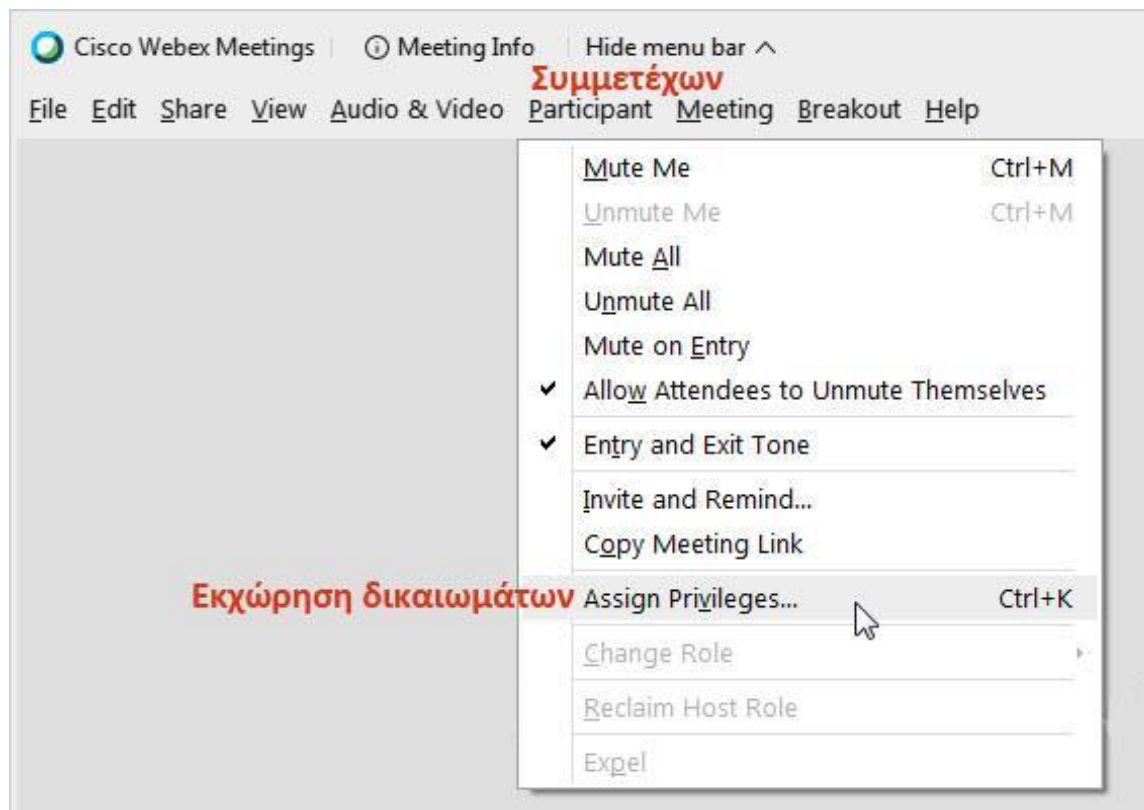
Cisco Webex Meetings | ⓘ Meeting Info | Hide menu bar ^

Συμμετέχων

File Edit Share View Audio & Video Participant Meeting Breakout Help

Mute Me Ctrl+M
Unmute Me Ctrl+M
Mute All
Unmute All
Mute on Entry
✔ Allow Attendees to Unmute Themselves
✔ Entry and Exit Tone
Invite and Remind...
Copy Meeting Link

Εκχώρηση δικαιωμάτων

Assign Privileges... Ctrl+K
Change Role
Reclaim Host Role
Expel